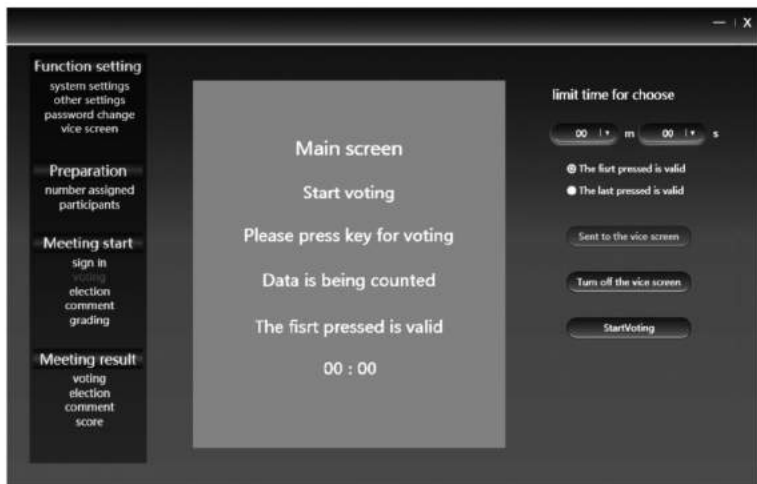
— | X

Function setting
system settings
other settings
password change
vice screen

Preparation
number assigned
participants

Meeting start
sign in
voting
election
comment
grading

Meeting result
voting
election
comment
score

Main screen

Start voting

Please press key for voting

Data is being counted

The fisrt pressed is valid

00 : 00

limit time for choose

00 m 00 s

The fisrt pressed is valid
The last pressed is valid

Sent to the vice screen

Turn off the vice screen

StartVoting